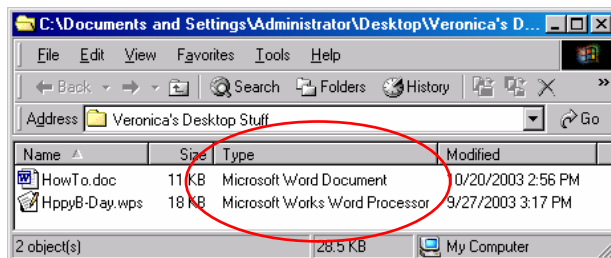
C:\Documents and Settings\Administrator\Desktop\Veronica's D...

File Edit View Favorites Tools Help

Back Search Folders History

Address Veronica's Desktop Stuff Go

| Name | Size | Type | Modified |
|---|---|---|---|
| HowTo.doc | 11 KB | Microsoft Word Document | 10/20/2003 2:56 PM |
| HppyB-Day.wps | 18 KB | Microsoft Works Word Processor | 9/27/2003 3:17 PM |

2 object(s) 28.5 KB My Computer